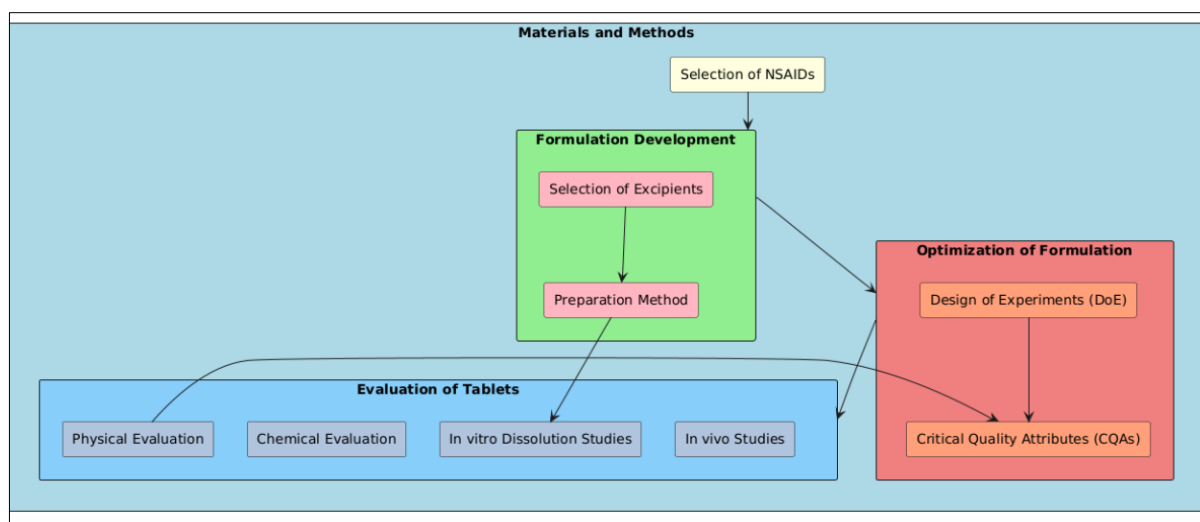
Materials and Methods

Selection of NSAIDs

Formulation Development

Selection of Excipients

Preparation Method

Optimization of Formulation

Design of Experiments (DoE)

Evaluation of Tablets

Physical Evaluation

Chemical Evaluation

In vitro Dissolution Studies

In vivo Studies

Critical Quality Attributes (CQAs)